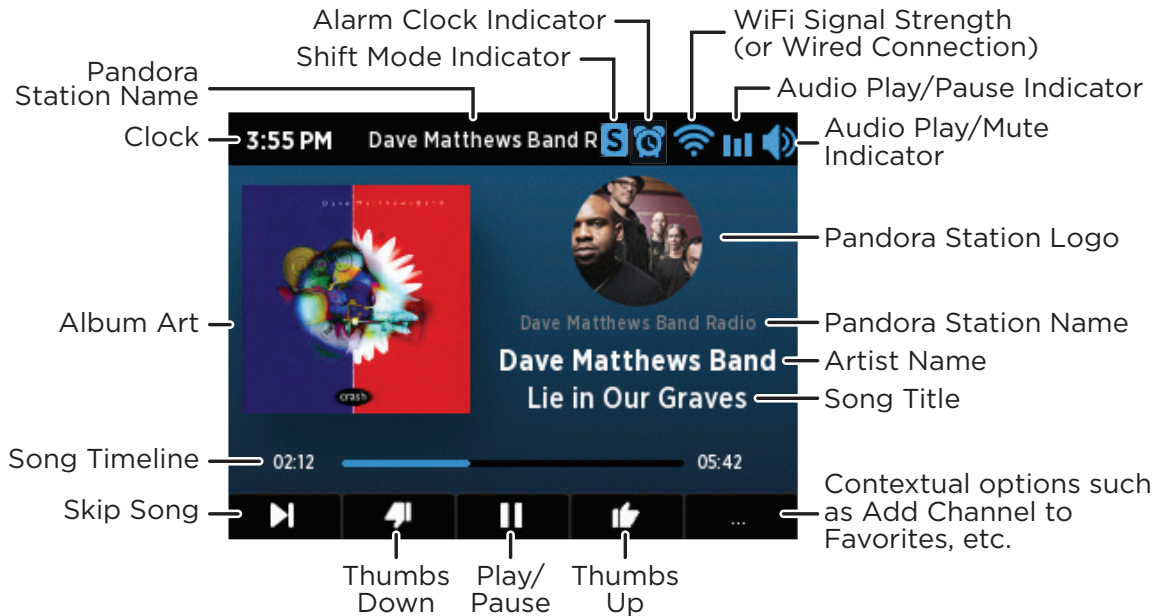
Alarm Clock Indicator
Shift Mode Indicator
WiFi Signal Strength (or Wired Connection)
Pandora Station Name
Audio Play/Pause Indicator
Clock
3:55 PM
Dave Matthews Band R
S
Audio Play/Mute Indicator
Dave Matthews Band
Pandora Station Logo
Album Art
crash
Dave Matthews Band Radio
Pandora Station Name
Dave Matthews Band
Artist Name
Lie in Our Graves
Song Title
Song Timeline
02:12
05:42
Contextual options such as Add Channel to Favorites, etc.
Skip Song
...
Thumbs Down
Play/ Pause
Thumbs Up